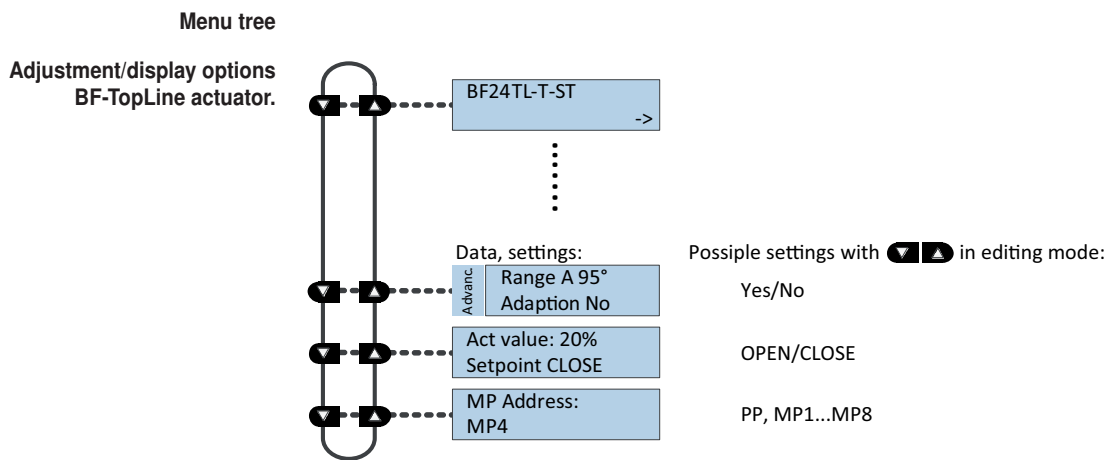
Menu tree

Adjustment/display options BF-TopLine actuator.

BF24TL-T-ST
->

Data, settings:

Advanc.
Range A 95°
Adaption No

Act value: 20%
Setpoint CLOSE

MP Address:
MP4

Possiple settings with in editing mode:

Yes/No

OPEN/CLOSE

PP, MP1...MP8